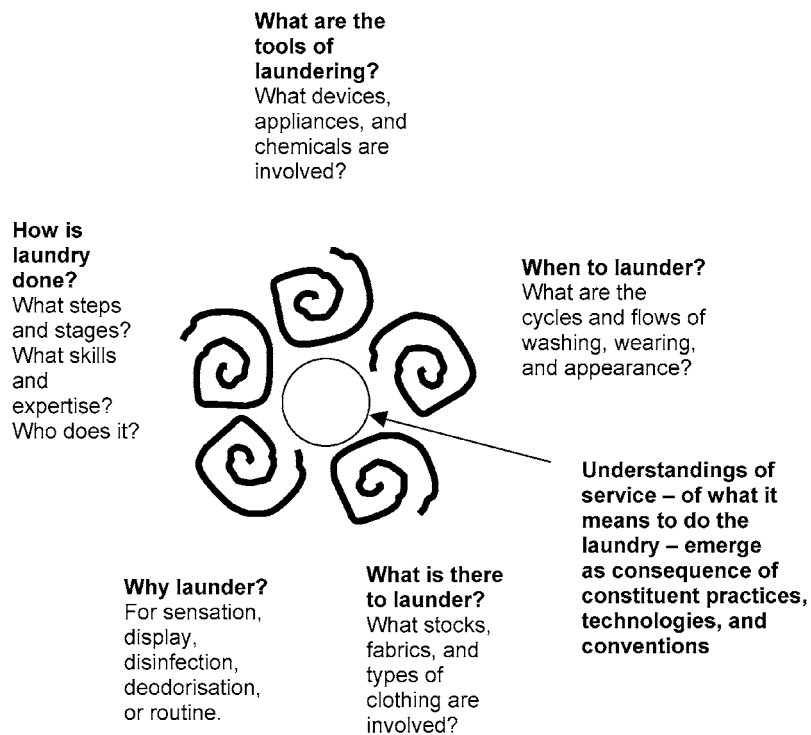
**What are the tools of laundering?**
What devices, appliances, and chemicals are involved?

**How is laundry done?**
What steps and stages? What skills and expertise? Who does it?

**When to launder?**
What are the cycles and flows of washing, wearing, and appearance?

**Understandings of service – of what it means to do the laundry – emerge as consequence of constituent practices, technologies, and conventions**

**Why launder?**
For sensation, display, disinfection, deodorisation, or routine.

**What is there to launder?**
What stocks, fabrics, and types of clothing are involved?